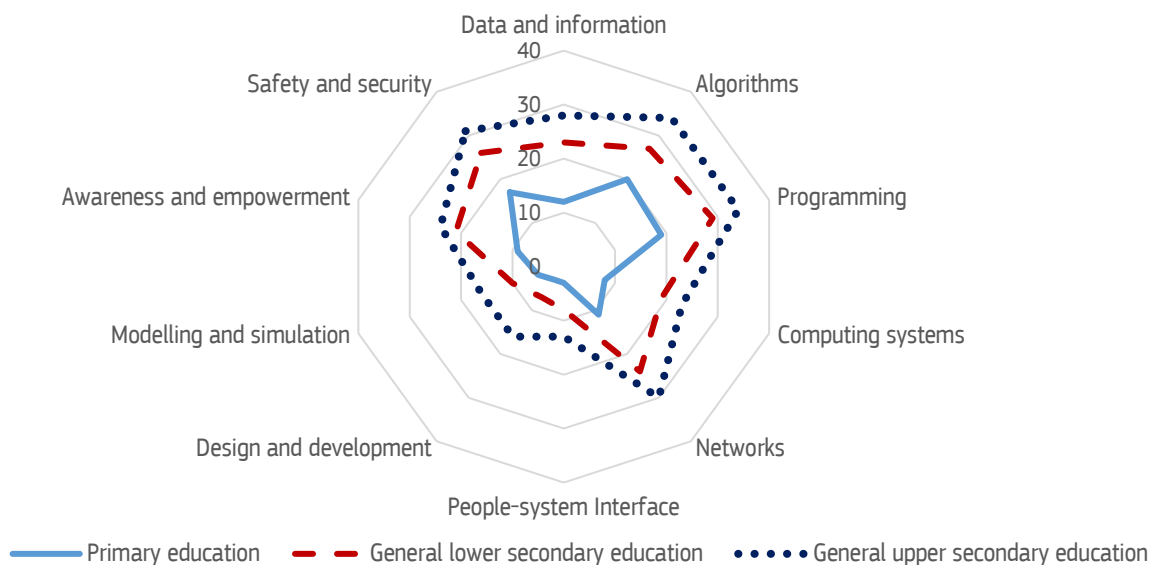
Data and information
40
30
20
10
0
Algorithms
Programming
Computing systems
Networks
People-system Interface
Design and development
Modelling and simulation
Awareness and empowerment
Safety and security

Primary education
General lower secondary education
General upper secondary education